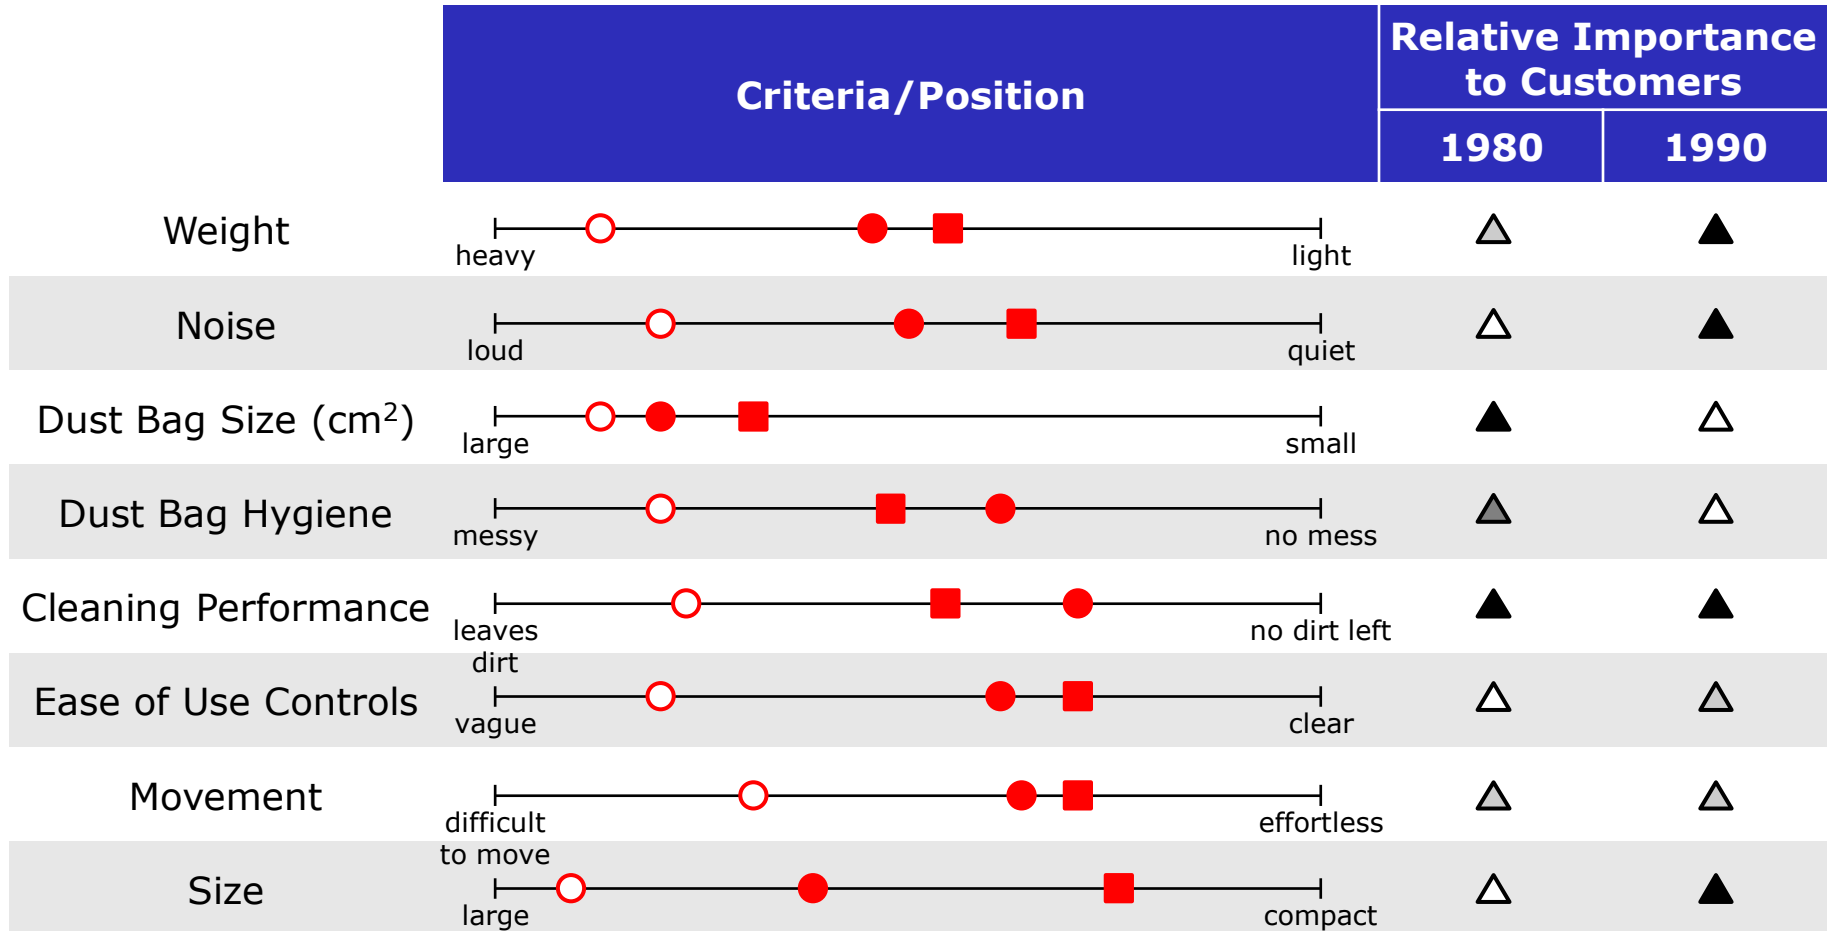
| | Criteria/Position | | Relative Importance to Customers 1980 | 1990 |
|---|---|---|---|---|
| Weight | heavy | light | △ | ▲ |
| Noise | loud | quiet | △ | ▲ |
| Dust Bag Size (cm$^2$) | large | small | ▲ | △ |
| Dust Bag Hygiene | messy | no mess | △ | △ |
| Cleaning Performance | leaves dirt | no dirt left | ▲ | ▲ |
| Ease of Use Controls | vague | clear | △ | △ |
| Movement | difficult to move | effortless | △ | △ |
| Size | large | compact | △ | ▲ |